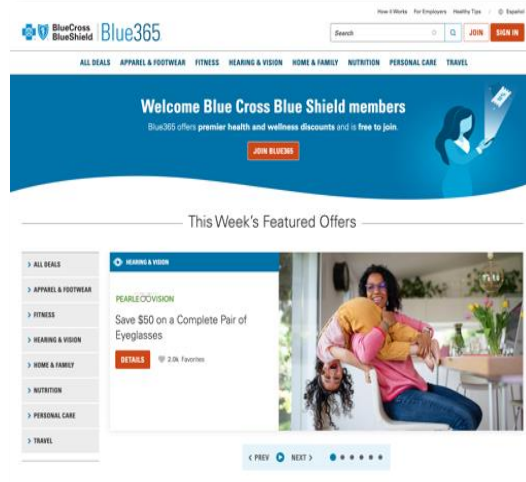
How it Works For Employers Healthy Tips | Español

BlueCross BlueShield Blue365

Search

JOIN SIGN IN

ALL DEALS APPAREL & FOOTWEAR FITNESS HEARING & VISION HOME & FAMILY NUTRITION PERSONAL CARE TRAVEL

Welcome Blue Cross Blue Shield members

Blue365 offers premier health and wellness discounts and is free to join.

JOIN BLUE365

This Week's Featured Offers

> ALL DEALS
> APPAREL & FOOTWEAR
> FITNESS
> HEARING & VISION
> HOME & FAMILY
> NUTRITION
> PERSONAL CARE
> TRAVEL

HEARING & VISION

PEARLE VISION

Save $50 on a Complete Pair of Eyeglasses

DETAILS 2.0k Favorites

< PREV NEXT >